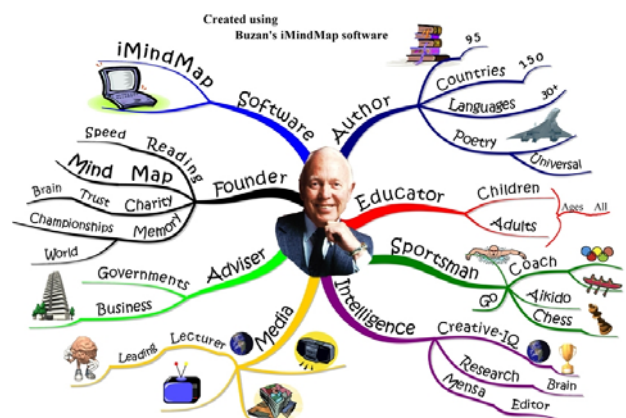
Created using
Buzan's iMindMap software

iMindMap
Software
Author
95
Countries
150
Languages
30+
Poetry
Universal
Speed
Reading
Mind Map
Founder
Brain
Trust
Charity
Championships
Memory
World
Educator
Children
Adults
Ages
All
Adviser
Governments
Business
Sportsman
Coach
Go
Aikido
Chess
Intelligence
Creative-IQ
Research
Brain
Mensa
Editor
Media
Lecturer
Leading